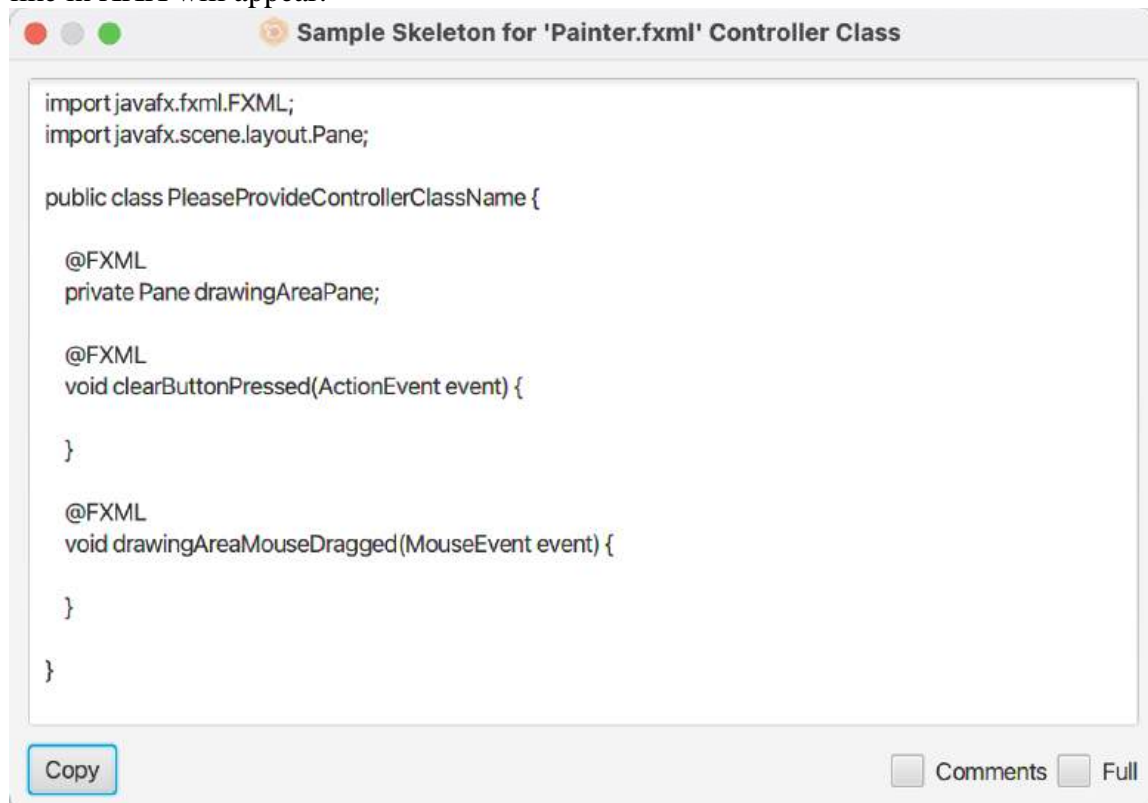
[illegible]

Sample Skeleton for 'Painter.fxml' Controller Class

import javafx.fxml.FXML;
import javafx.scene.layout.Pane;

public class PleaseProvideControllerClassName {

@FXML
private Pane drawingAreaPane;

@FXML
void clearButtonPressed(ActionEvent event) {

}

@FXML
void drawingAreaMouseDragged(MouseEvent event) {

}

}

Copy

Comments Full